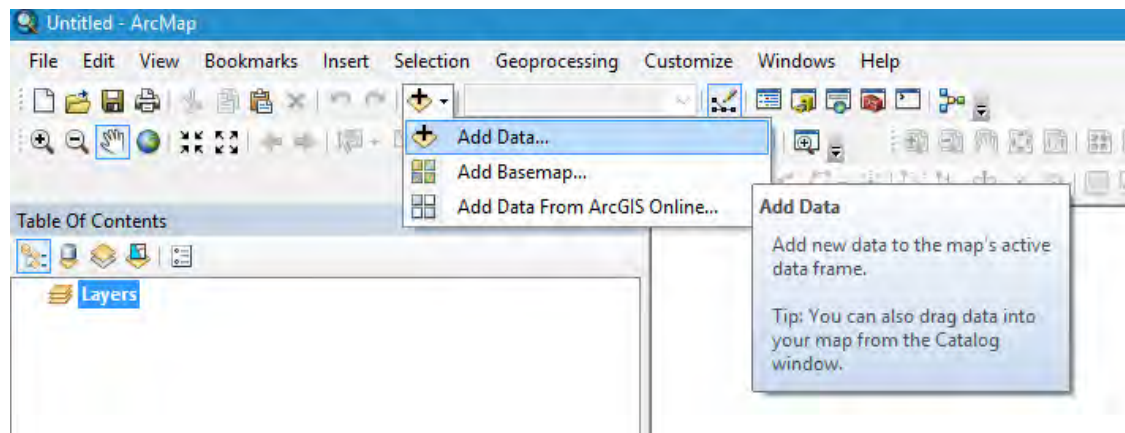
Untitled - ArcMap

File Edit View Bookmarks Insert Selection Geoprocessing Customize Windows Help

Add Data...
Add Basemap...
Add Data From ArcGIS Online...

Table Of Contents

Layers

Add Data

Add new data to the map's active data frame.

Tip: You can also drag data into your map from the Catalog window.